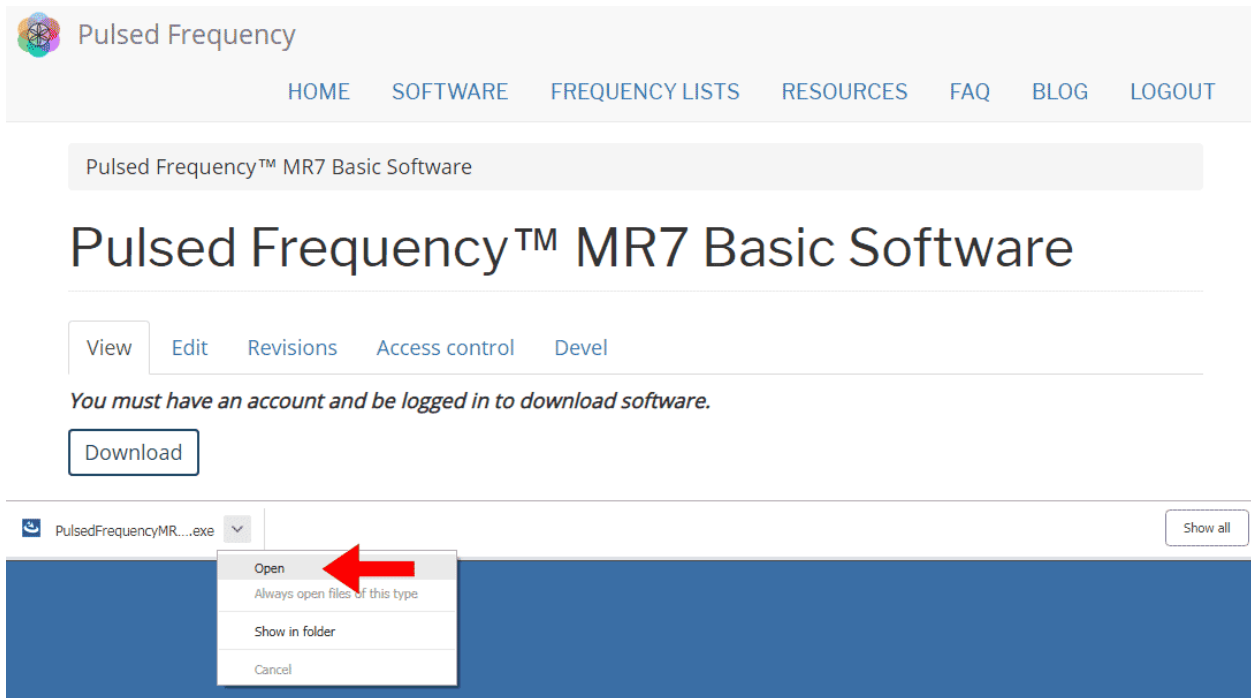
Pulsed Frequency

HOME SOFTWARE FREQUENCY LISTS RESOURCES FAQ BLOG LOGOUT

Pulsed Frequency™ MR7 Basic Software

Pulsed Frequency™ MR7 Basic Software

View Edit Revisions Access control Devel

*You must have an account and be logged in to download software.*

Download

PulsedFrequencyMR....exe

Show all

Open

Always open files of this type

Show in folder

Cancel